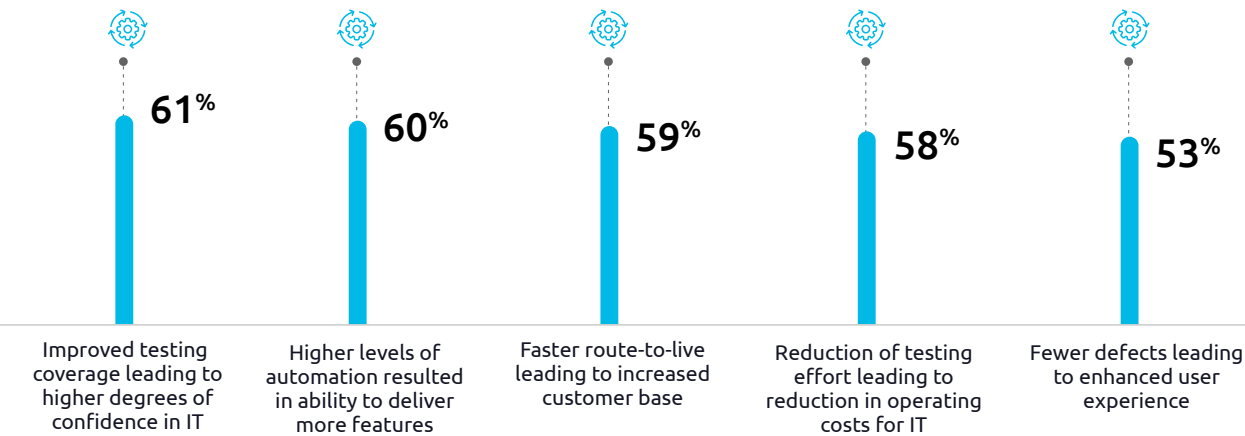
61%

60%

59%

58%

53%

Improved testing coverage leading to higher degrees of confidence in IT

Higher levels of automation resulted in ability to deliver more features

Faster route-to-live leading to increased customer base

Reduction of testing effort leading to reduction in operating costs for IT

Fewer defects leading to enhanced user experience